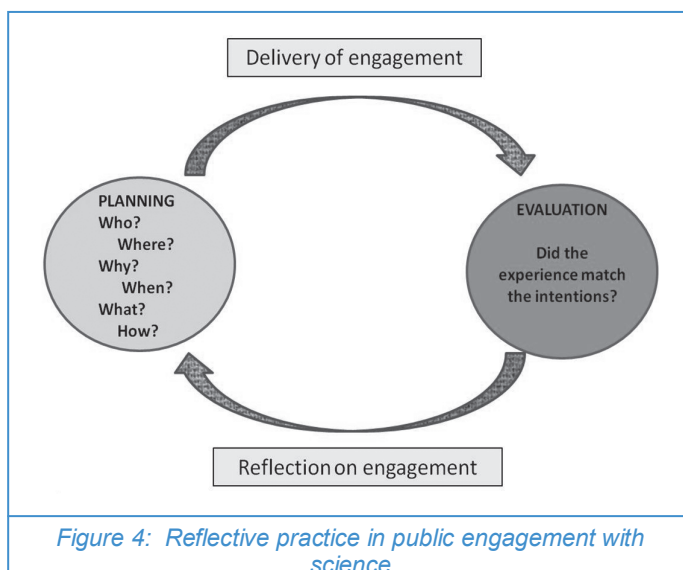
Delivery of engagement

PLANNING
Who?
Where?
Why?
When?
What?
How?

EVALUATION

Did the experience match the intentions?

Reflection on engagement

Figure 4: Reflective practice in public engagement with science